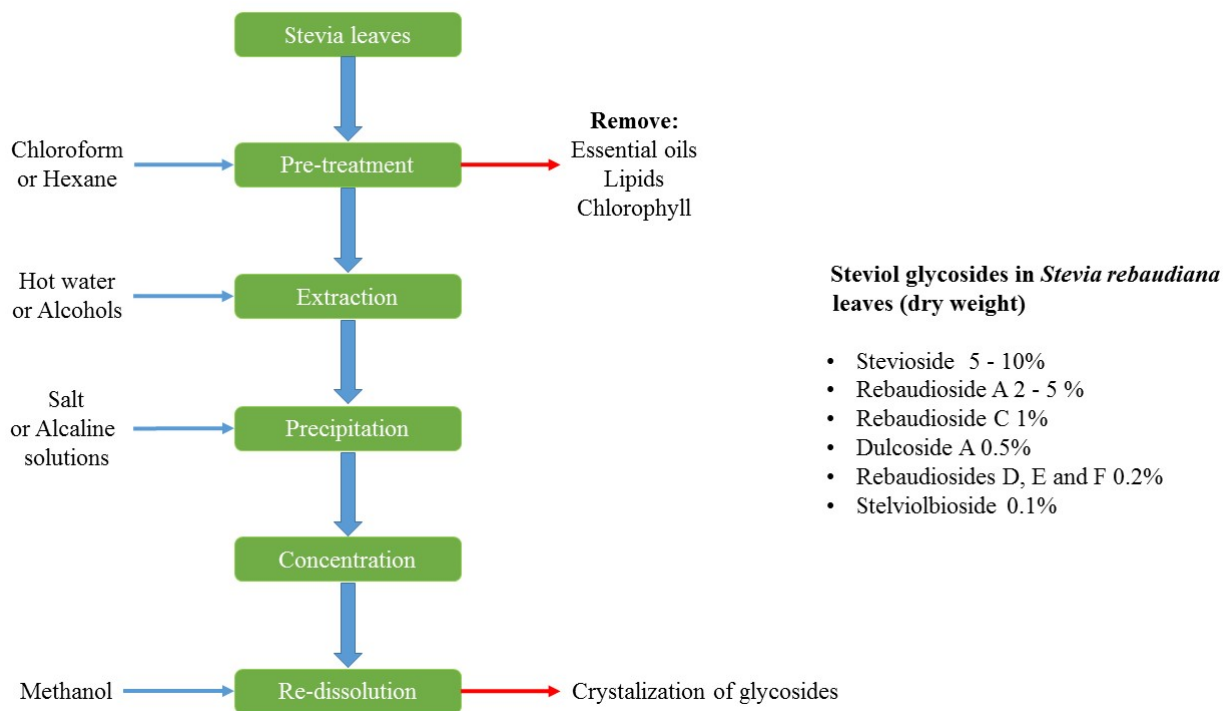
Stevia leaves

Chloroform or Hexane

Pre-treatment

**Remove:**
Essential oils
Lipids
Chlorophyll

Hot water or Alcohols

Extraction

Salt or Alcaline solutions

Precipitation

Concentration

Methanol

Re-dissolution

Crystalization of glycosides

**Steviol glycosides in *Stevia rebaudiana* leaves (dry weight)**

- Stevioside 5 - 10%
- Rebaudioside A 2 - 5 %
- Rebaudioside C 1%
- Dulcoside A 0.5%
- Rebaudiosides D, E and F 0.2%
- Stelviolbioside 0.1%